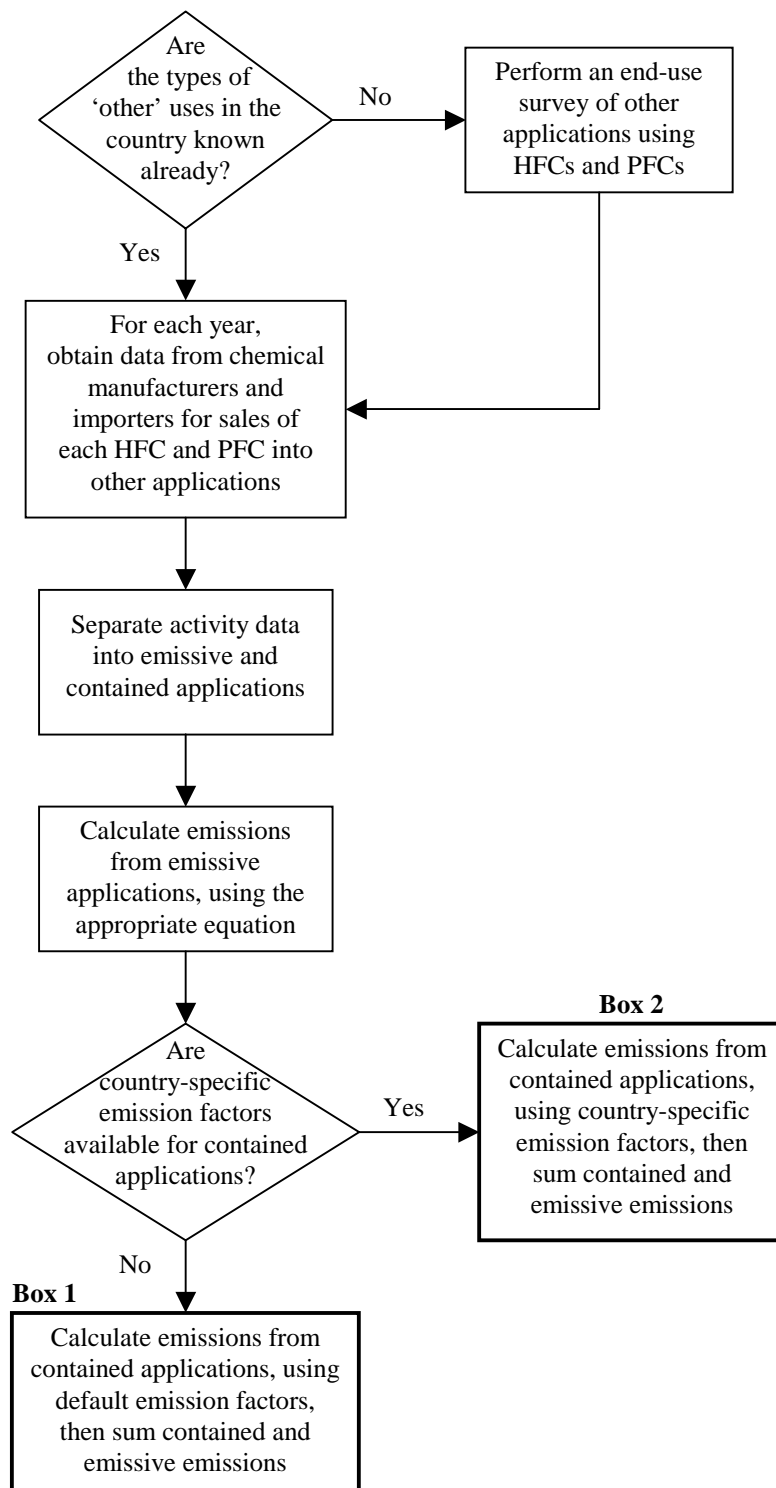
Are the types of 'other' uses in the country known already?

No

Perform an end-use survey of other applications using HFCs and PFCs

Yes

For each year, obtain data from chemical manufacturers and importers for sales of each HFC and PFC into other applications

Separate activity data into emissive and contained applications

Calculate emissions from emissive applications, using the appropriate equation

Are country-specific emission factors available for contained applications?

Yes

Box 2

Calculate emissions from contained applications, using country-specific emission factors, then sum contained and emissive emissions

No

Box 1

Calculate emissions from contained applications, using default emission factors, then sum contained and emissive emissions